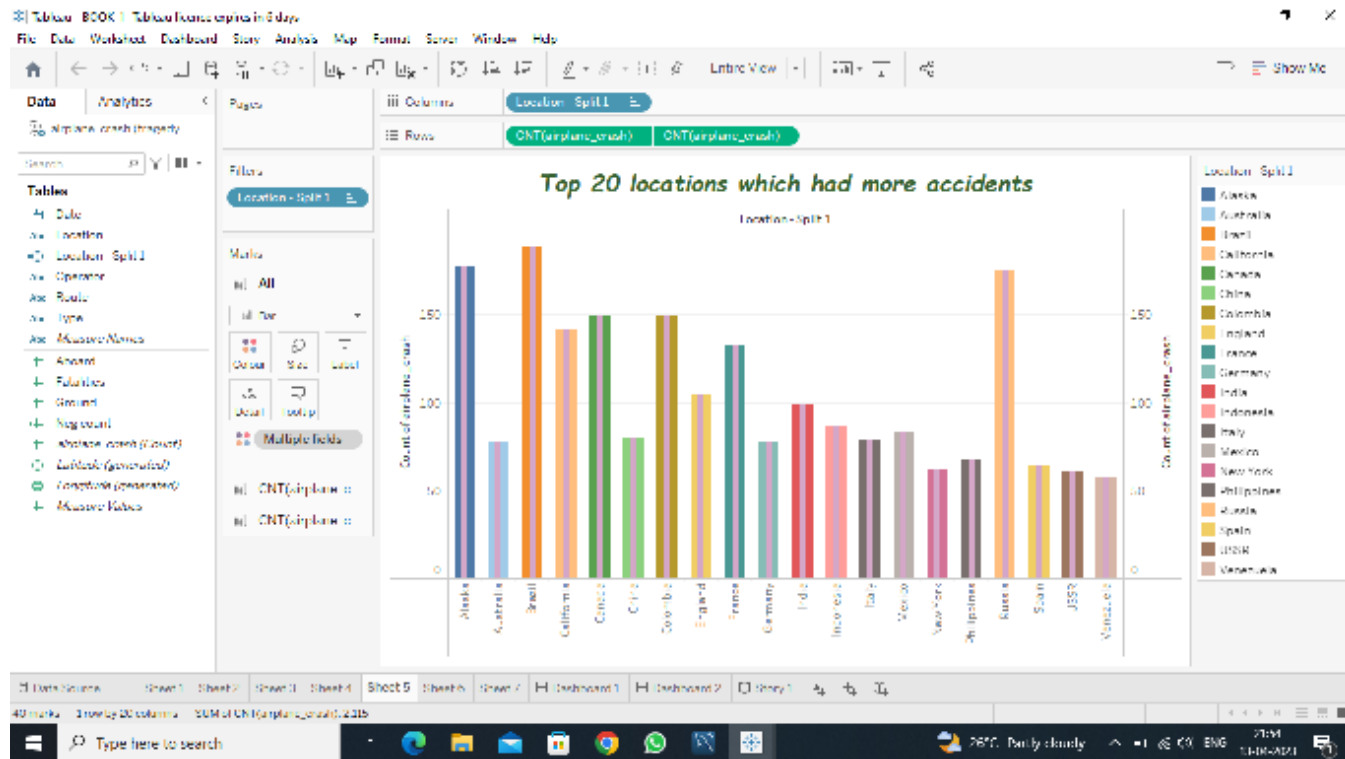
Tableau - BOOK 1 Tableau license expires in 6 days
File Data Worksheet Dashboard Story Analysis Map Format Server Window Help
Entire View
Show Me
Data Analytics
airplane_crash (tragedy)
Search
Tables
Date
Location
Location - Split 1
Operator
Route
Type
Measure Names
Aboard
Fatalities
Ground
Flag count
airplane_crash (Count)
Latitude (generated)
Longitude (generated)
Measure Values
Pages
Filters
Location - Split 1
Marks
All
Bar
Color Size Label
Detail Tooltip
Multiple fields
CNT(airplane...
CNT(airplane...
Columns Location - Split 1
Rows CNT(airplane_crash) CNT(airplane_crash)
Top 20 locations which had more accidents
Location - Split 1
Count of airplane_crash
Count of airplane_crash
150
100
50
0
150
100
50
0
Alaska
Australia
Brazil
California
Canada
China
Colombia
England
France
Germany
India
Indonesia
Italy
Mexico
New York
Philippines
Russia
Spain
USSR
Venezuela
Location - Split 1
Alaska
Australia
Brazil
California
Canada
China
Colombia
England
France
Germany
India
Indonesia
Italy
Mexico
New York
Philippines
Russia
Spain
USSR
Venezuela
Data Source Sheet 1 Sheet 2 Sheet 3 Sheet 4 Sheet 5 Sheet 6 Sheet 7 Dashboard 1 Dashboard 2 Story 1
40 marks 1 row by 20 columns SUM of CNT(airplane_crash): 2,315
Type here to search
26°C Partly cloudy ENG 21:54 13-08-2021